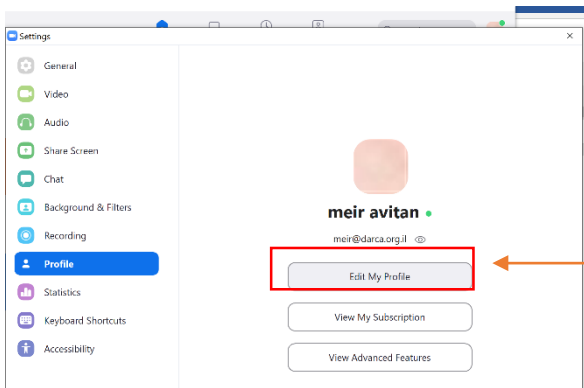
Settings
×
General
Video
Audio
Share Screen
Chat
Background & Filters
Recording
Profile
Statistics
Keyboard Shortcuts
Accessibility

meir avitan
meir@darca.org.il
Edit My Profile
View My Subscription
View Advanced Features